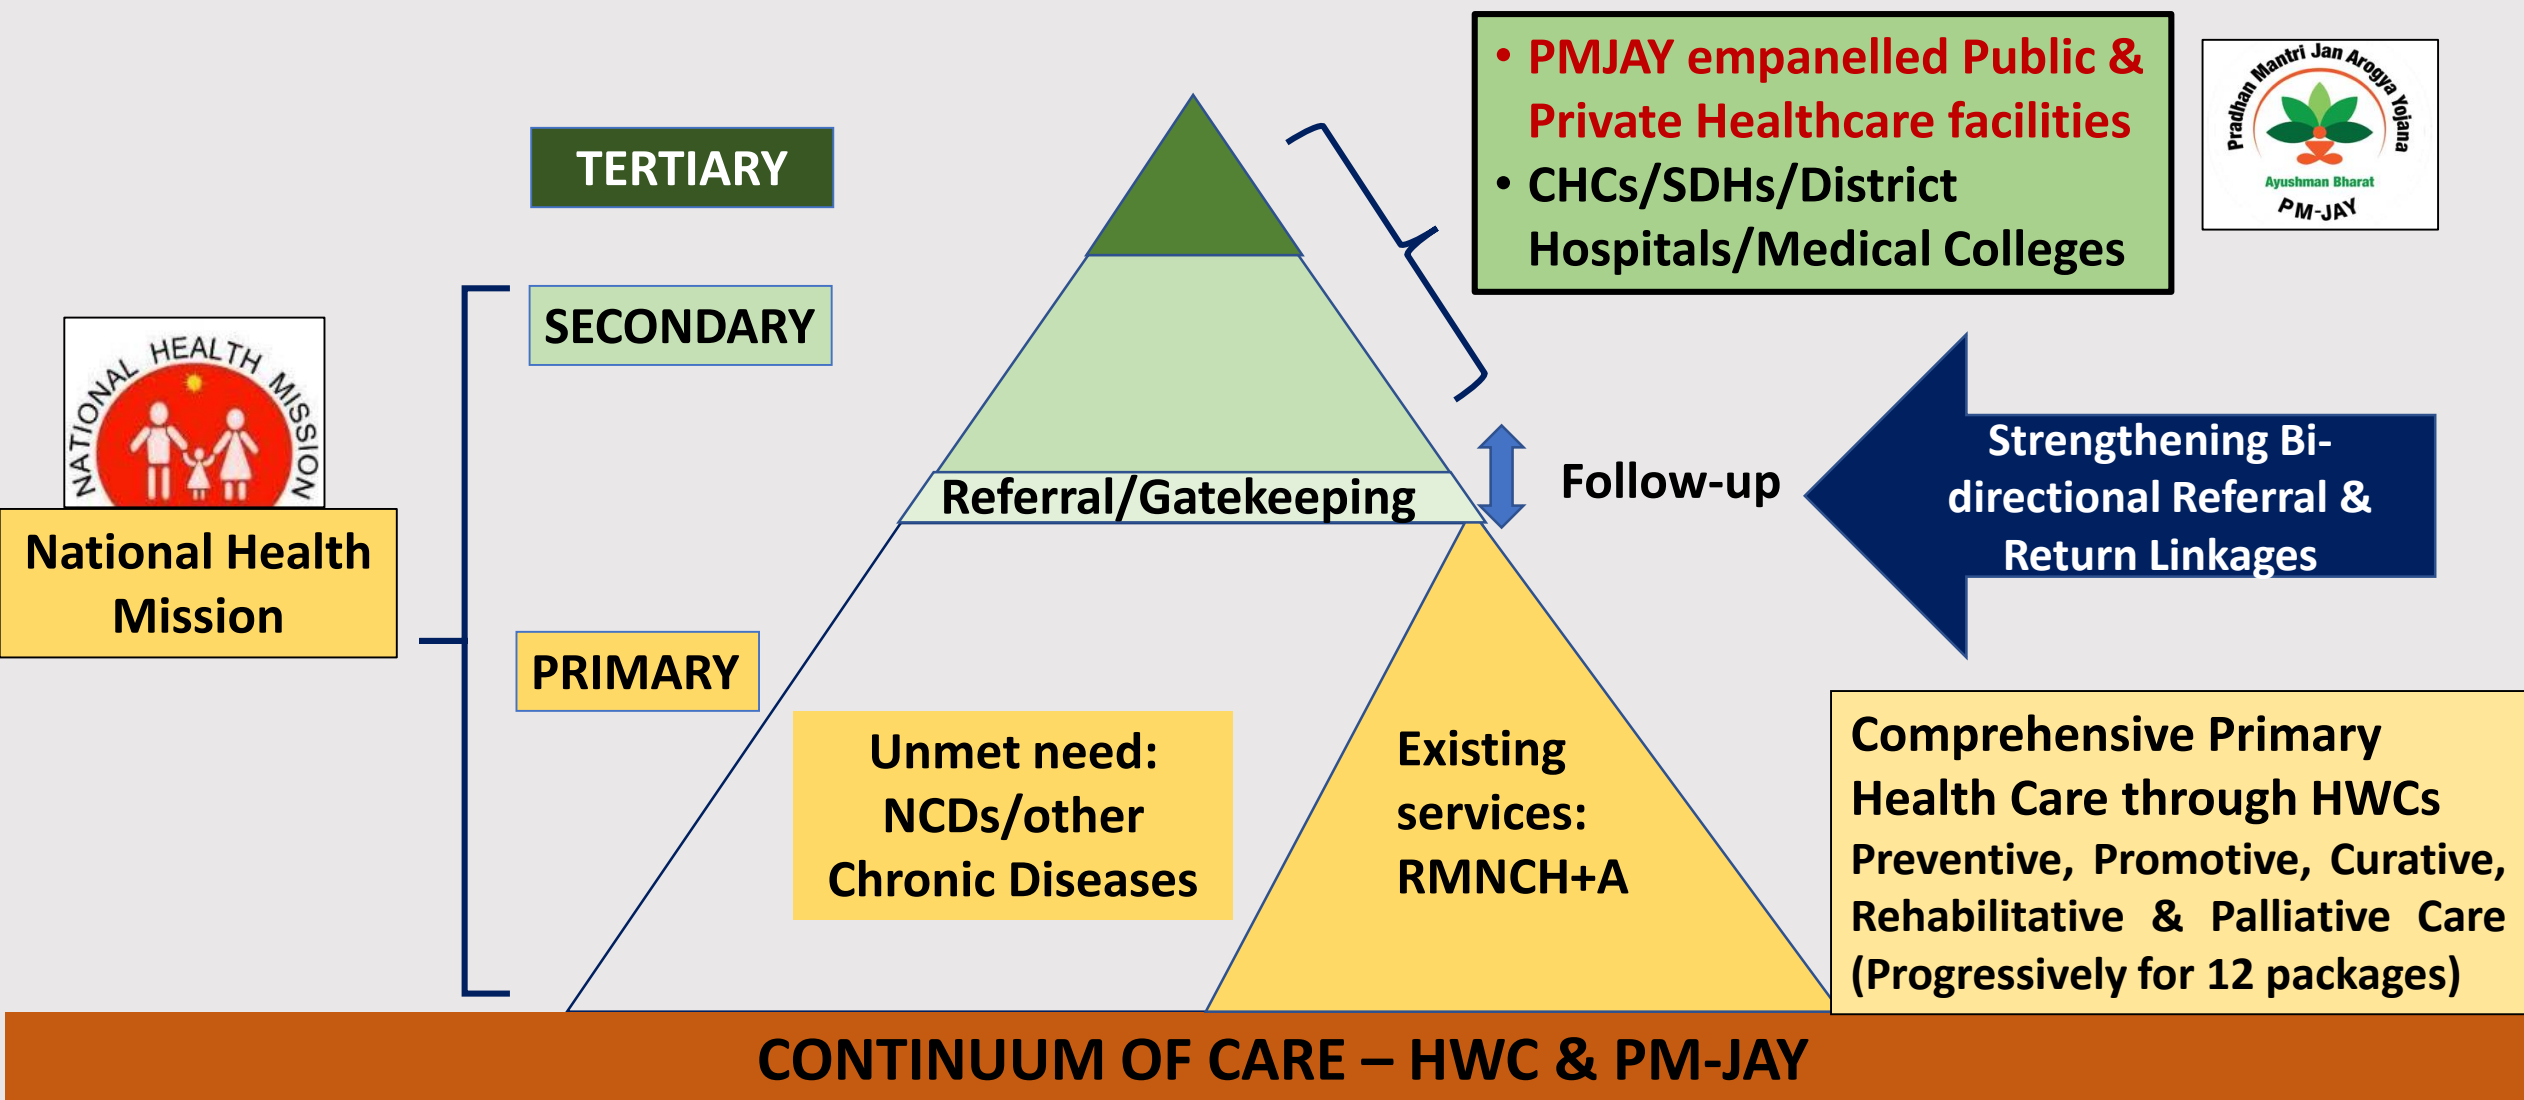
TERTIARY

SECONDARY

PRIMARY

• PMJAY empanelled Public & Private Healthcare facilities
• CHCs/SDHs/District Hospitals/Medical Colleges

Pradhan Mantri Jan Arogya Yojana
Ayushman Bharat
PM-JAY

NATIONAL HEALTH MISSION

National Health Mission

Referral/Gatekeeping

Follow-up

Strengthening Bi-directional Referral & Return Linkages

Unmet need: NCDs/other Chronic Diseases

Existing services: RMNCH+A

Comprehensive Primary Health Care through HWCs
Preventive, Promotive, Curative, Rehabilitative & Palliative Care (Progressively for 12 packages)

CONTINUUM OF CARE – HWC & PM-JAY